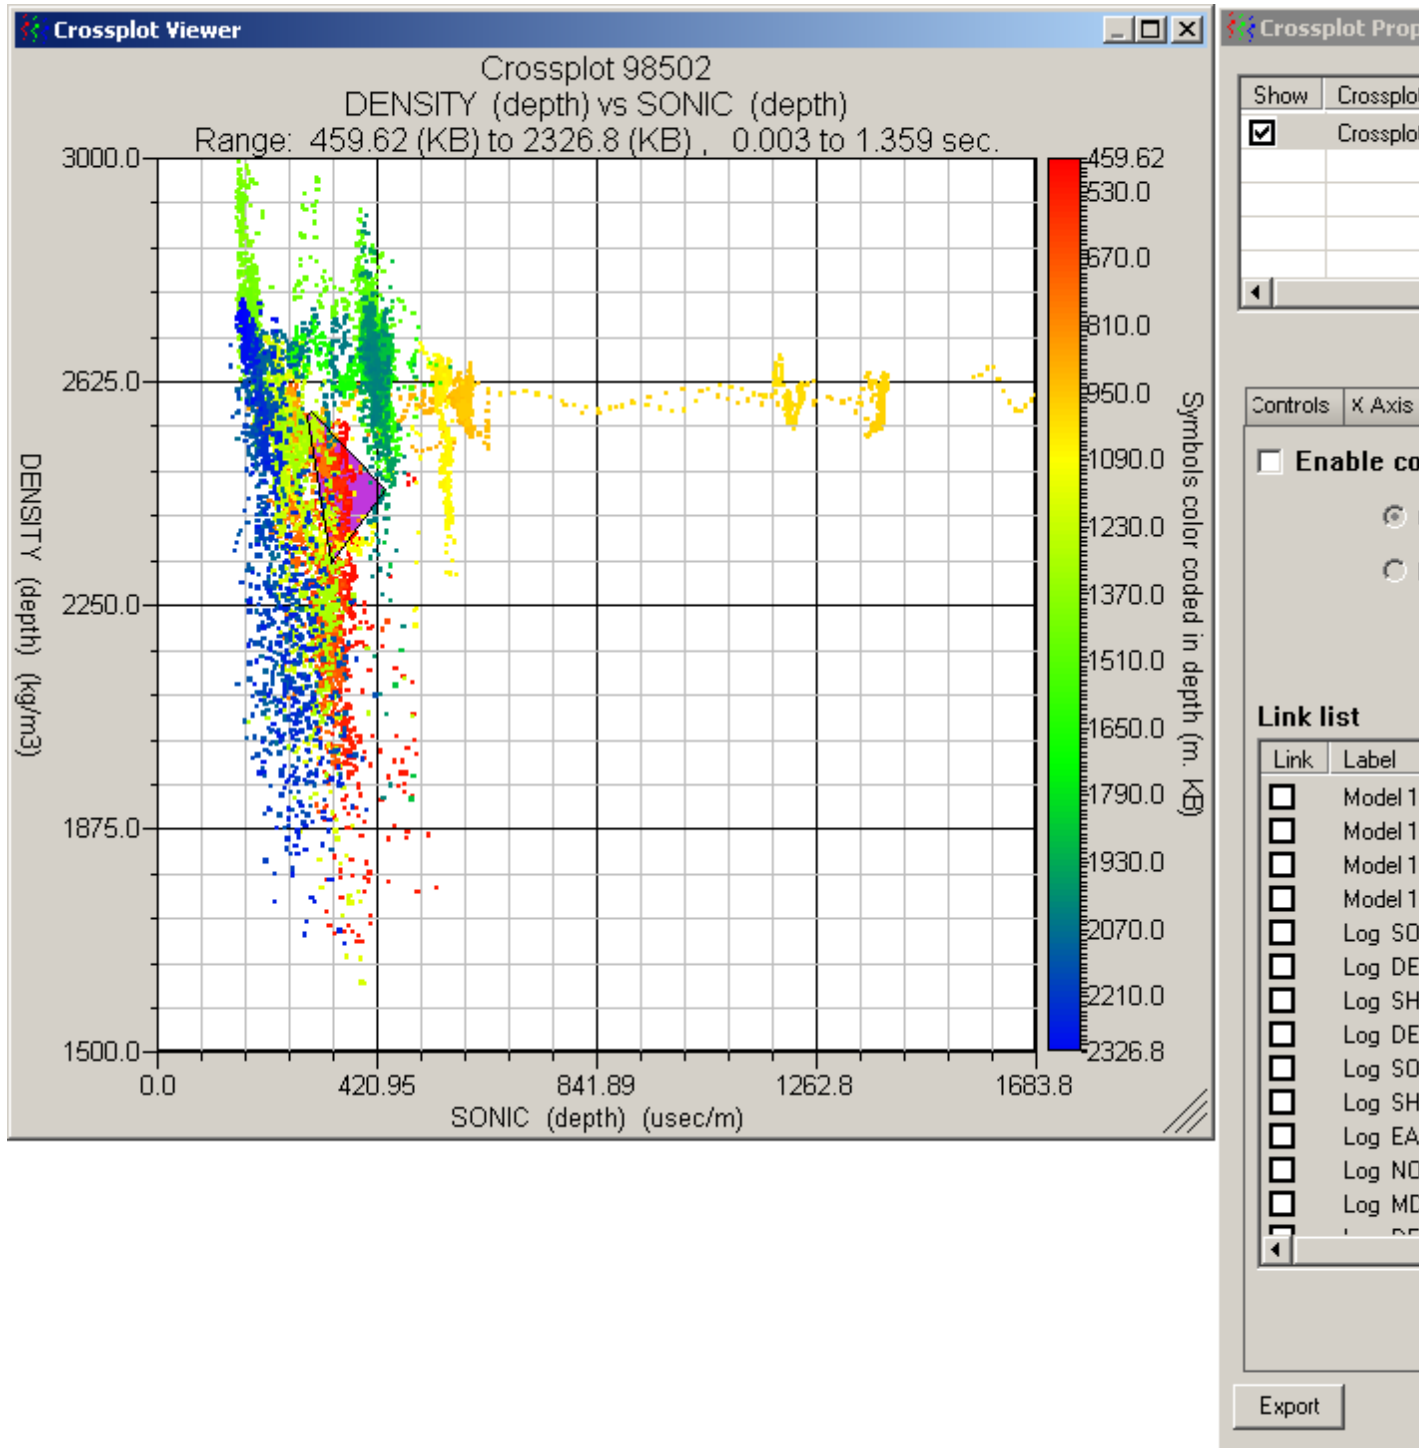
Crossplot Viewer

Crossplot 98502
DENSITY (depth) vs SONIC (depth)
Range: 459.62 (KB) to 2326.8 (KB) , 0.003 to 1.359 sec.

3000.0
2625.0
2250.0
1875.0
1500.0

DENSITY (depth) (kg/m3)

0.0
420.95
841.89
1262.8
1683.8
SONIC (depth) (usec/m)

459.62
530.0
670.0
810.0
950.0
1090.0
1230.0
1370.0
1510.0
1650.0
1790.0
1930.0
2070.0
2210.0
2326.8

Symbols color coded in depth (m. KB)

Crossplot Prop

| Show | Crossplo |
|---|---|
| ☑ | Crossplo |

Controls
X Axis

Enable co

Link list

| Link | Label |
|---|---|
| ☐ | Model 1 |
| ☐ | Model 1 |
| ☐ | Model 1 |
| ☐ | Model 1 |
| ☐ | Log SO |
| ☐ | Log DE |
| ☐ | Log SH |
| ☐ | Log DE |
| ☐ | Log SO |
| ☐ | Log SH |
| ☐ | Log EA |
| ☐ | Log NC |
| ☐ | Log MD |

Export